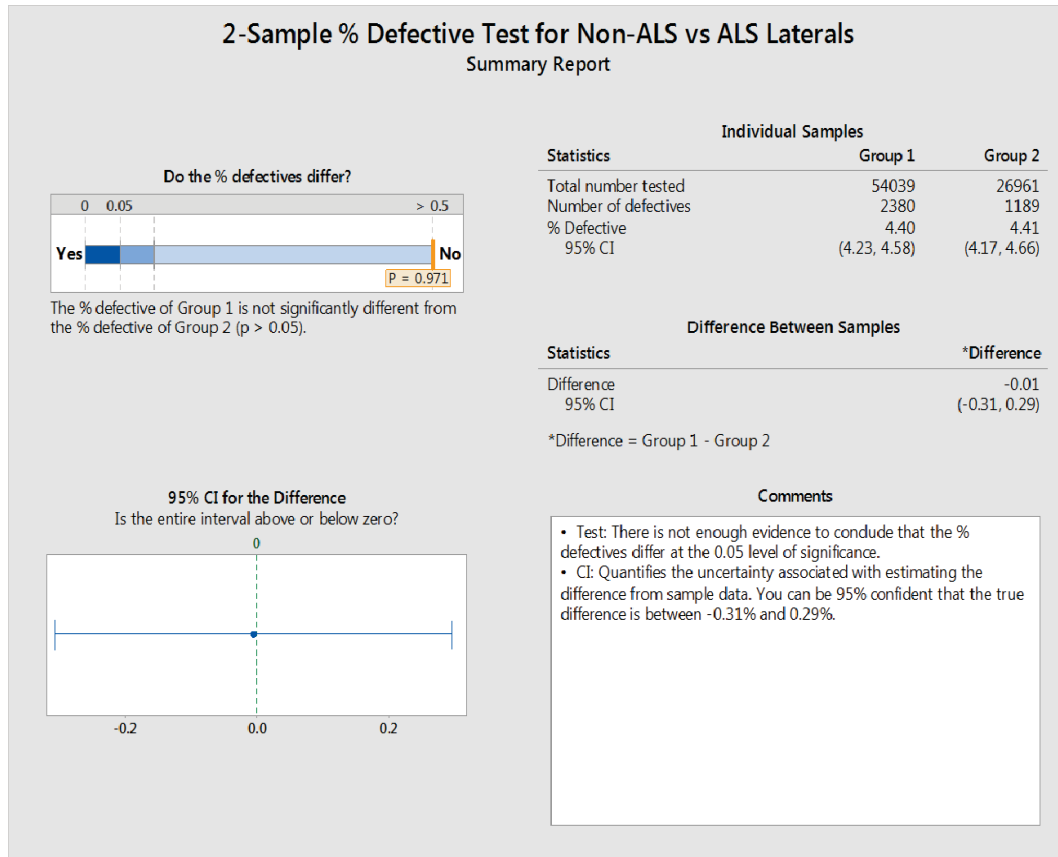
2-Sample % Defective Test for Non-ALS vs ALS Laterals
Summary Report

Do the % defectives differ?

0 0.05 > 0.5

Yes No

P = 0.971

The % defective of Group 1 is not significantly different from the % defective of Group 2 (p > 0.05).

Individual Samples

| Statistics | Group 1 | Group 2 |
|---|---|---|
| Total number tested | 54039 | 26961 |
| Number of defectives | 2380 | 1189 |
| % Defective | 4.40 | 4.41 |
| 95% CI | (4.23, 4.58) | (4.17, 4.66) |

Difference Between Samples

| Statistics | *Difference |
|---|---|
| Difference | -0.01 |
| 95% CI | (-0.31, 0.29) |

*Difference = Group 1 - Group 2

95% CI for the Difference
Is the entire interval above or below zero?

0

-0.2 0.0 0.2

Comments

• Test: There is not enough evidence to condude that the % defectives differ at the 0.05 level of significance.
• CI: Quantifies the uncertainty associated with estimating the difference from sample data. You can be 95% confident that the true difference is between -0.31% and 0.29%.